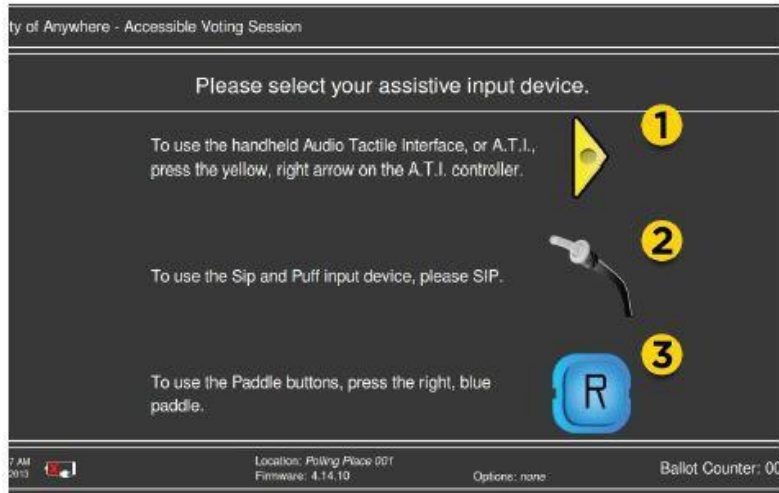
ty of Anywhere - Accessible Voting Session

Please select your assistive input device.

To use the handheld Audio Tactile Interface, or A.T.I., press the yellow, right arrow on the A.T.I. controller.

1

To use the Sip and Puff input device, please SIP.

2

To use the Paddle buttons, press the right, blue paddle.

3

R

7 AM
2013

Location: Polling Place 001
Firmware: 4.14.10

Options: none

Ballot Counter: 00